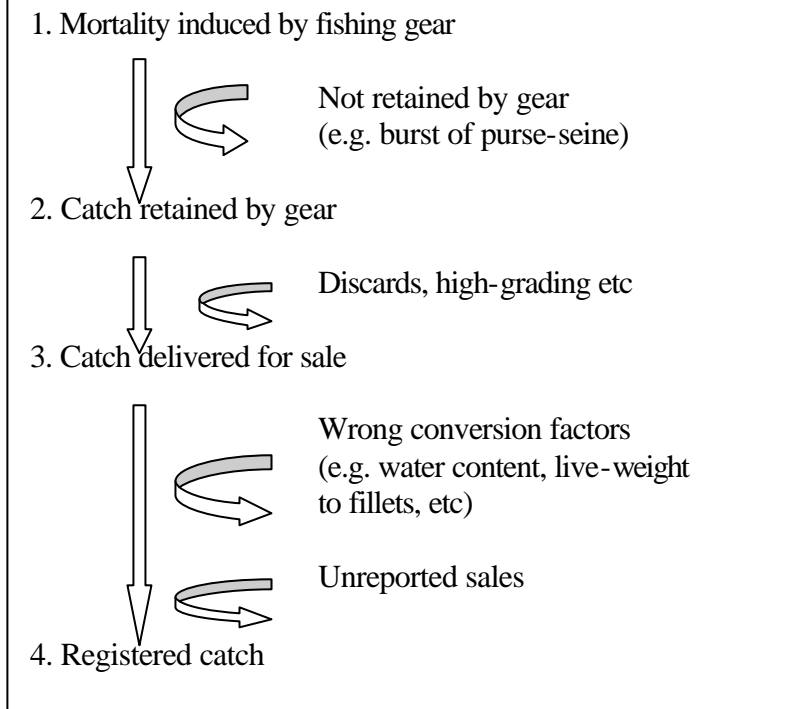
1. Mortality induced by fishing gear

Not retained by gear
(e.g. burst of purse-seine)

2. Catch retained by gear

Discards, high-grading etc

3. Catch delivered for sale

Wrong conversion factors
(e.g. water content, live-weight to fillets, etc)

Unreported sales

4. Registered catch